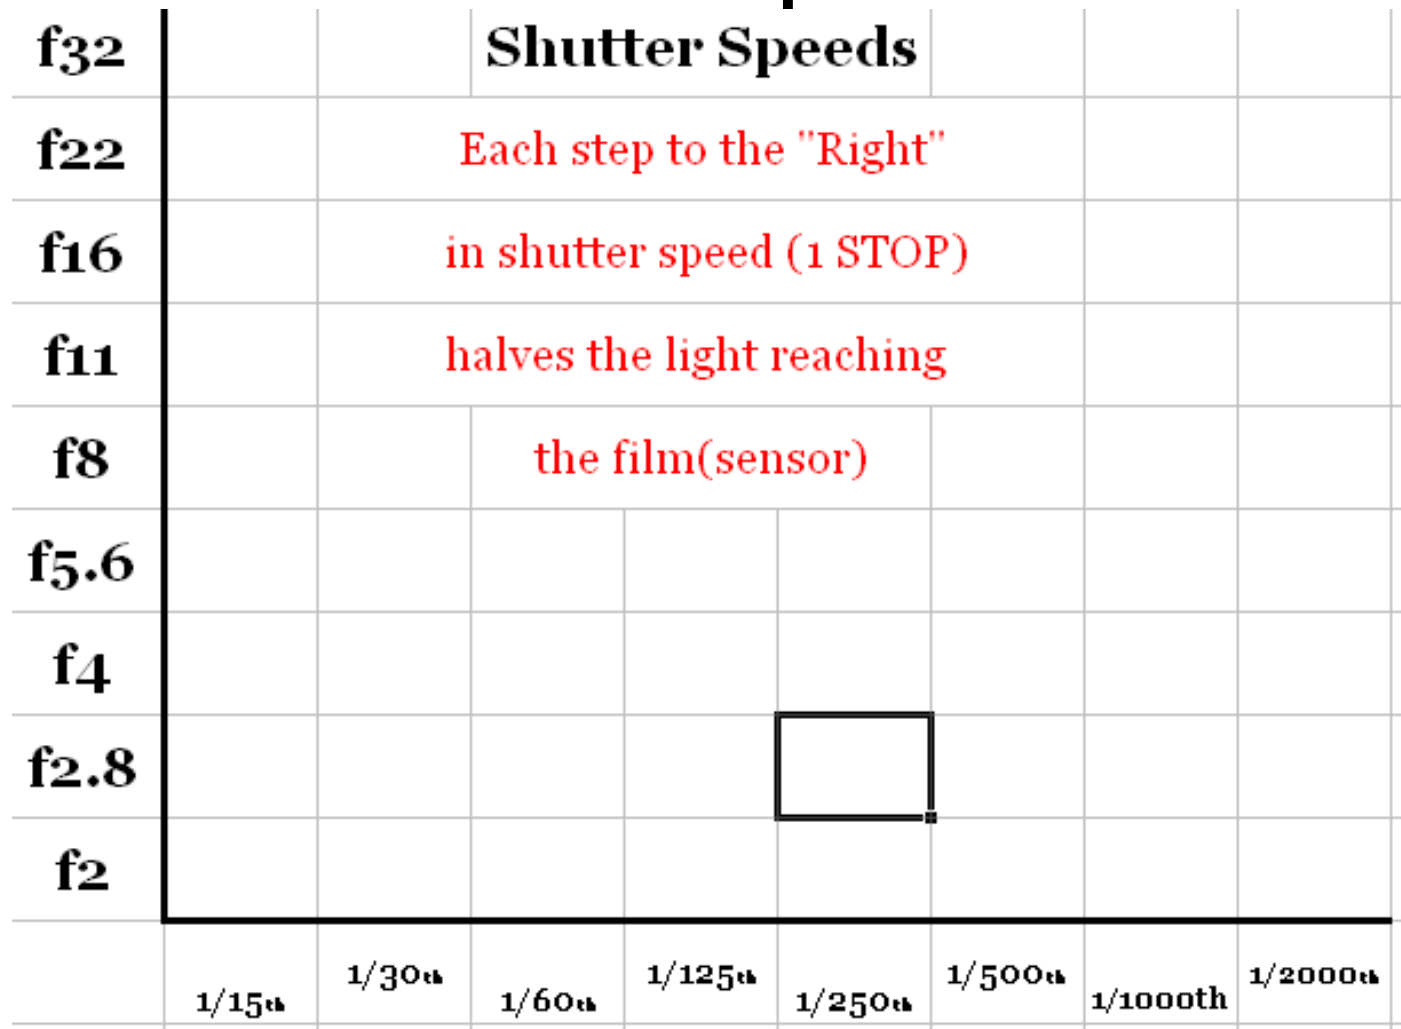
f32

Shutter Speeds

f22

Each step to the "Right"

f16

in shutter speed (1 STOP)

f11

halves the light reaching

f8

the film(sensor)

f5.6

f4

f2.8

f2

1/15th 1/30th 1/60th 1/125th 1/250th 1/500th 1/1000th 1/2000th